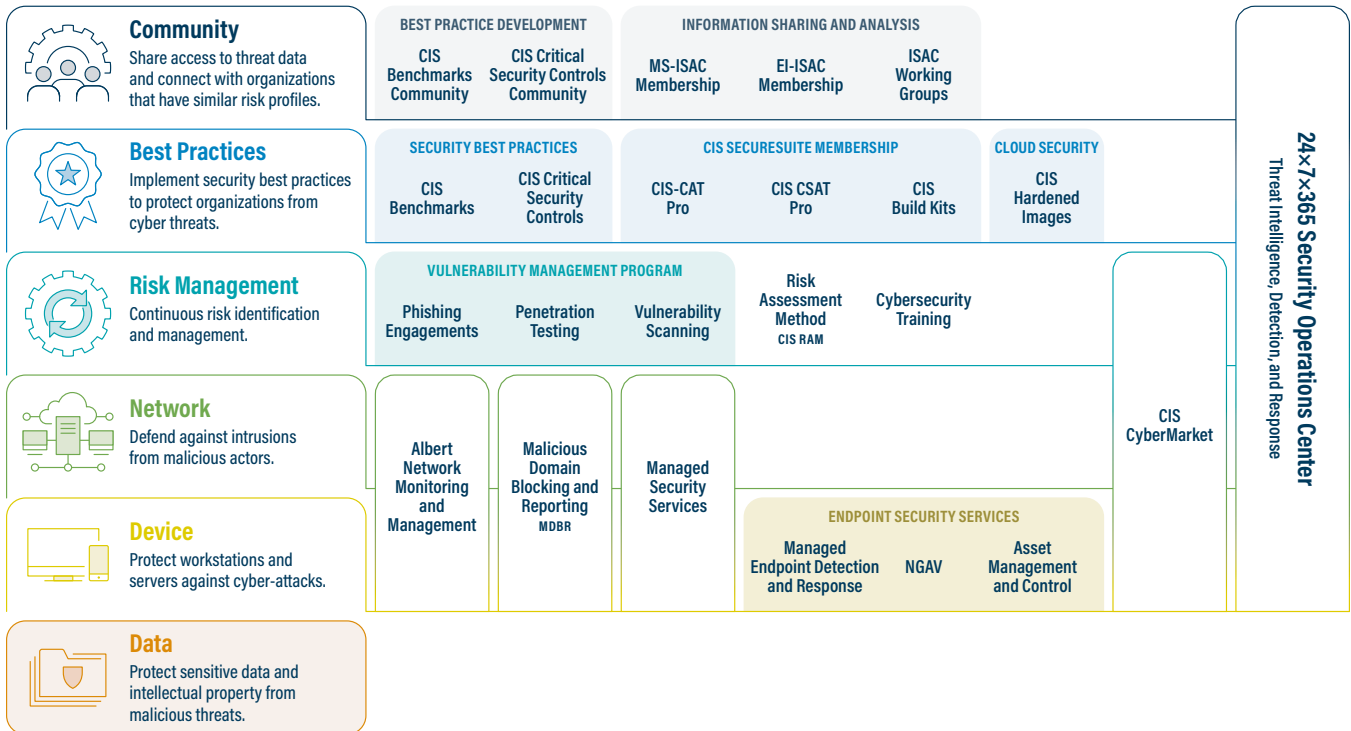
Community
Share access to threat data and connect with organizations that have similar risk profiles.

BEST PRACTICE DEVELOPMENT
CIS Benchmarks Community
CIS Critical Security Controls Community

INFORMATION SHARING AND ANALYSIS
MS-ISAC Membership
EI-ISAC Membership
ISAC Working Groups

Best Practices
Implement security best practices to protect organizations from cyber threats.

SECURITY BEST PRACTICES
CIS Benchmarks
CIS Critical Security Controls

CIS SECURESUITE MEMBERSHIP
CIS-CAT Pro
CIS CSAT Pro
CIS Build Kits

CLOUD SECURITY
CIS Hardened Images

Risk Management
Continuous risk identification and management.

VULNERABILITY MANAGEMENT PROGRAM
Phishing Engagements
Penetration Testing
Vulnerability Scanning

Risk Assessment Method
CIS RAM

Cybersecurity Training

Network
Defend against intrusions from malicious actors.

Albert Network Monitoring and Management

Malicious Domain Blocking and Reporting
MDBR

Managed Security Services

CIS CyberMarket

Device
Protect workstations and servers against cyber-attacks.

ENDPOINT SECURITY SERVICES
Managed Endpoint Detection and Response
NGAV
Asset Management and Control

Data
Protect sensitive data and intellectual property from malicious threats.

24×7×365 Security Operations Center
Threat Intelligence, Detection, and Response